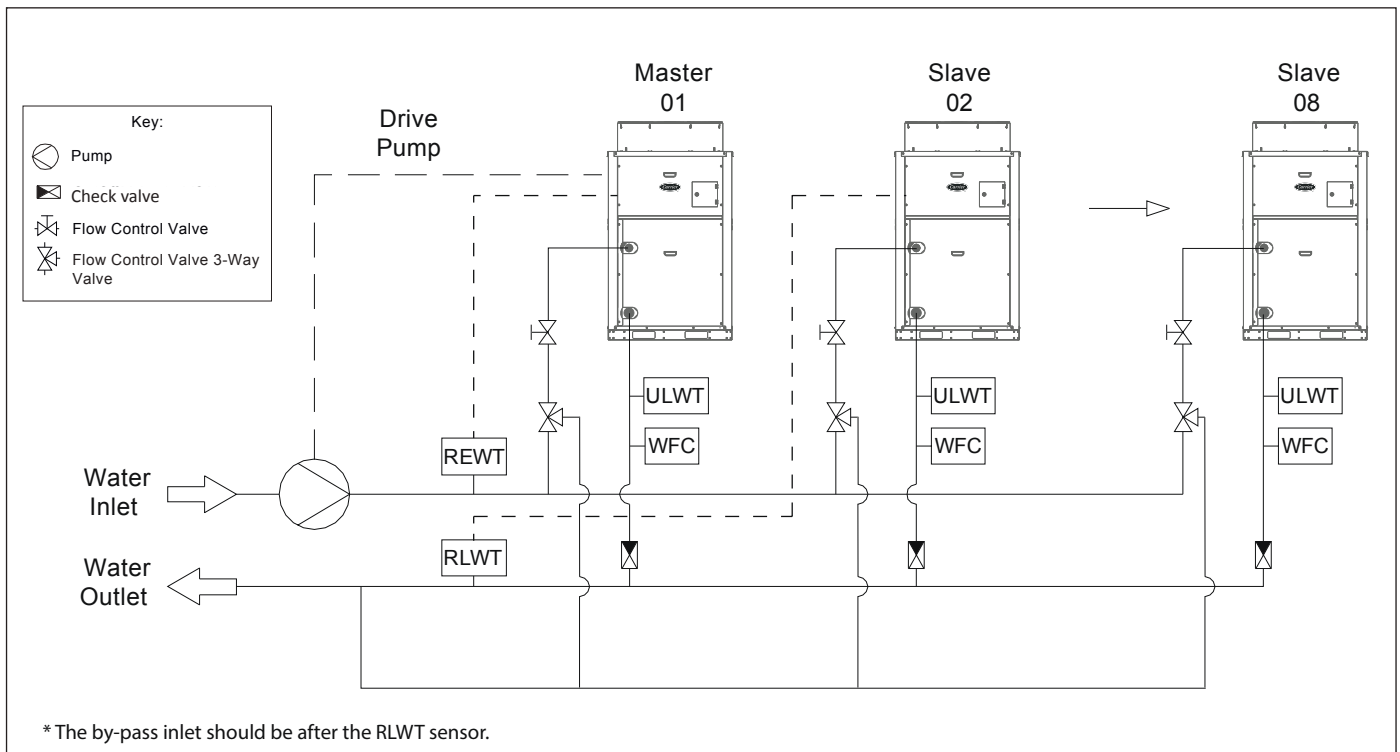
Key:
Pump
Check valve
Flow Control Valve
Flow Control Valve 3-Way Valve

Drive Pump

Master 01

Slave 02

Slave 08

ULWT
WFC

ULWT
WFC

ULWT
WFC

REWT

RLWT

Water Inlet

Water Outlet

* The by-pass inlet should be after the RLWT sensor.